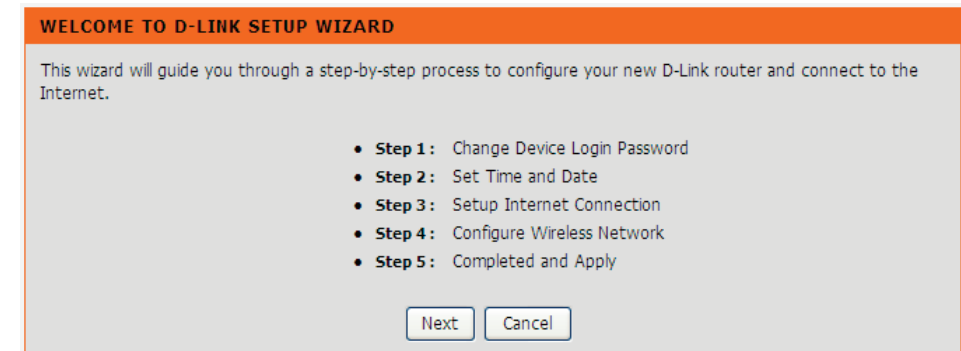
WELCOME TO D-LINK SETUP WIZARD

This wizard will guide you through a step-by-step process to configure your new D-Link router and connect to the Internet.

- **Step 1:** Change Device Login Password
- **Step 2:** Set Time and Date
- **Step 3:** Setup Internet Connection
- **Step 4:** Configure Wireless Network
- **Step 5:** Completed and Apply

Next Cancel